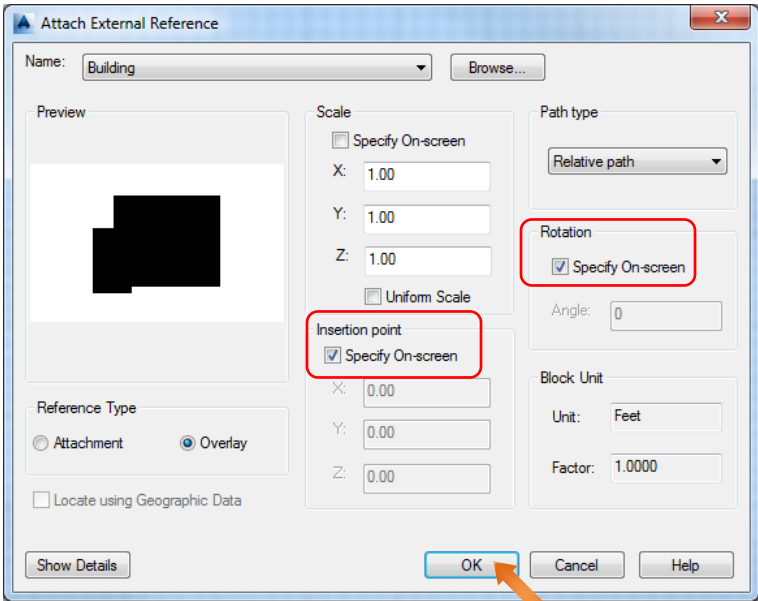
Attach External Reference

Name: Building

Browse...

Preview

Scale

Specify On-screen

X: 1.00

Y: 1.00

Z: 1.00

Uniform Scale

Path type

Relative path

Rotation

Specify On-screen

Angle: 0

Insertion point

Specify On-screen

X: 0.00

Y: 0.00

Z: 0.00

Block Unit

Unit: Feet

Factor: 1.0000

Reference Type

Attachment

Overlay

Locate using Geographic Data

Show Details

OK

Cancel

Help